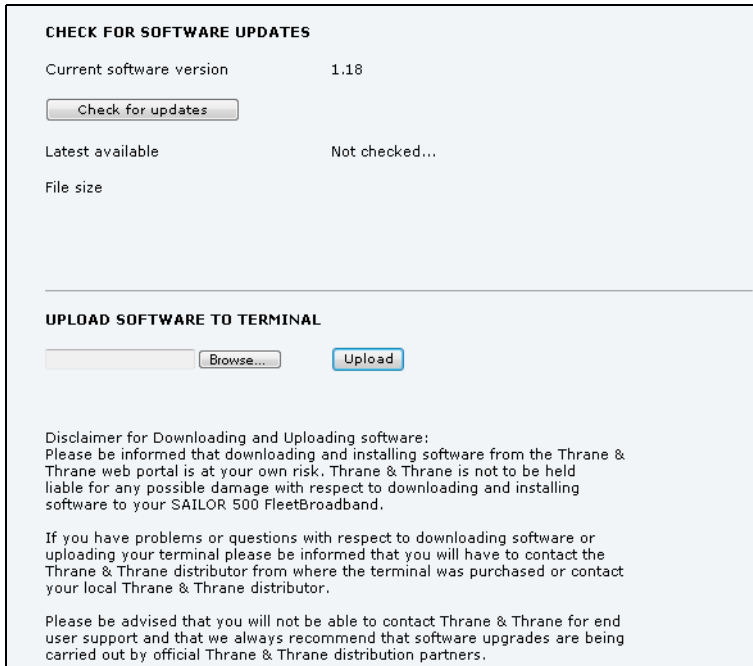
CHECK FOR SOFTWARE UPDATES

Current software version 1.18

Check for updates

Latest available Not checked...

File size

UPLOAD SOFTWARE TO TERMINAL

Browse... Upload

Disclaimer for Downloading and Uploading software:
Please be informed that downloading and installing software from the Thrane & Thrane web portal is at your own risk. Thrane & Thrane is not to be held liable for any possible damage with respect to downloading and installing software to your SAILOR 500 FleetBroadband.

If you have problems or questions with respect to downloading software or uploading your terminal please be informed that you will have to contact the Thrane & Thrane distributor from where the terminal was purchased or contact your local Thrane & Thrane distributor.

Please be advised that you will not be able to contact Thrane & Thrane for end user support and that we always recommend that software upgrades are being carried out by official Thrane & Thrane distribution partners.